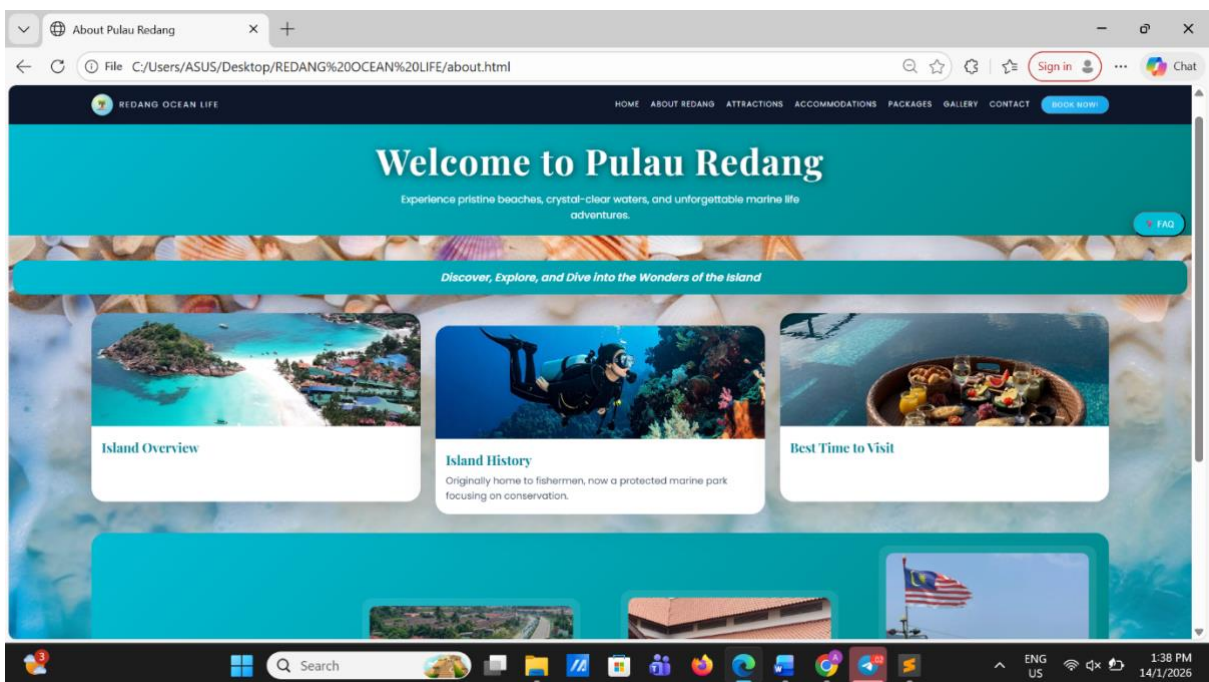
About Pulau Redang ×

File C:/Users/ASUS/Desktop/REDANG%20OCEAN%20LIFE/about.html

Sign in

Chat

REDANG OCEAN LIFE

HOME ABOUT REDANG ATTRACTIONS ACCOMMODATIONS PACKAGES GALLERY CONTACT BOOK NOW!

Welcome to Pulau Redang

Experience pristine beaches, crystal-clear waters, and unforgettable marine life adventures.

FAQ

Discover, Explore, and Dive into the Wonders of the Island

Island Overview

Island History

Originally home to fishermen, now a protected marine park focusing on conservation.

Best Time to Visit

3

Search

ENG US

1:38 PM 14/1/2026